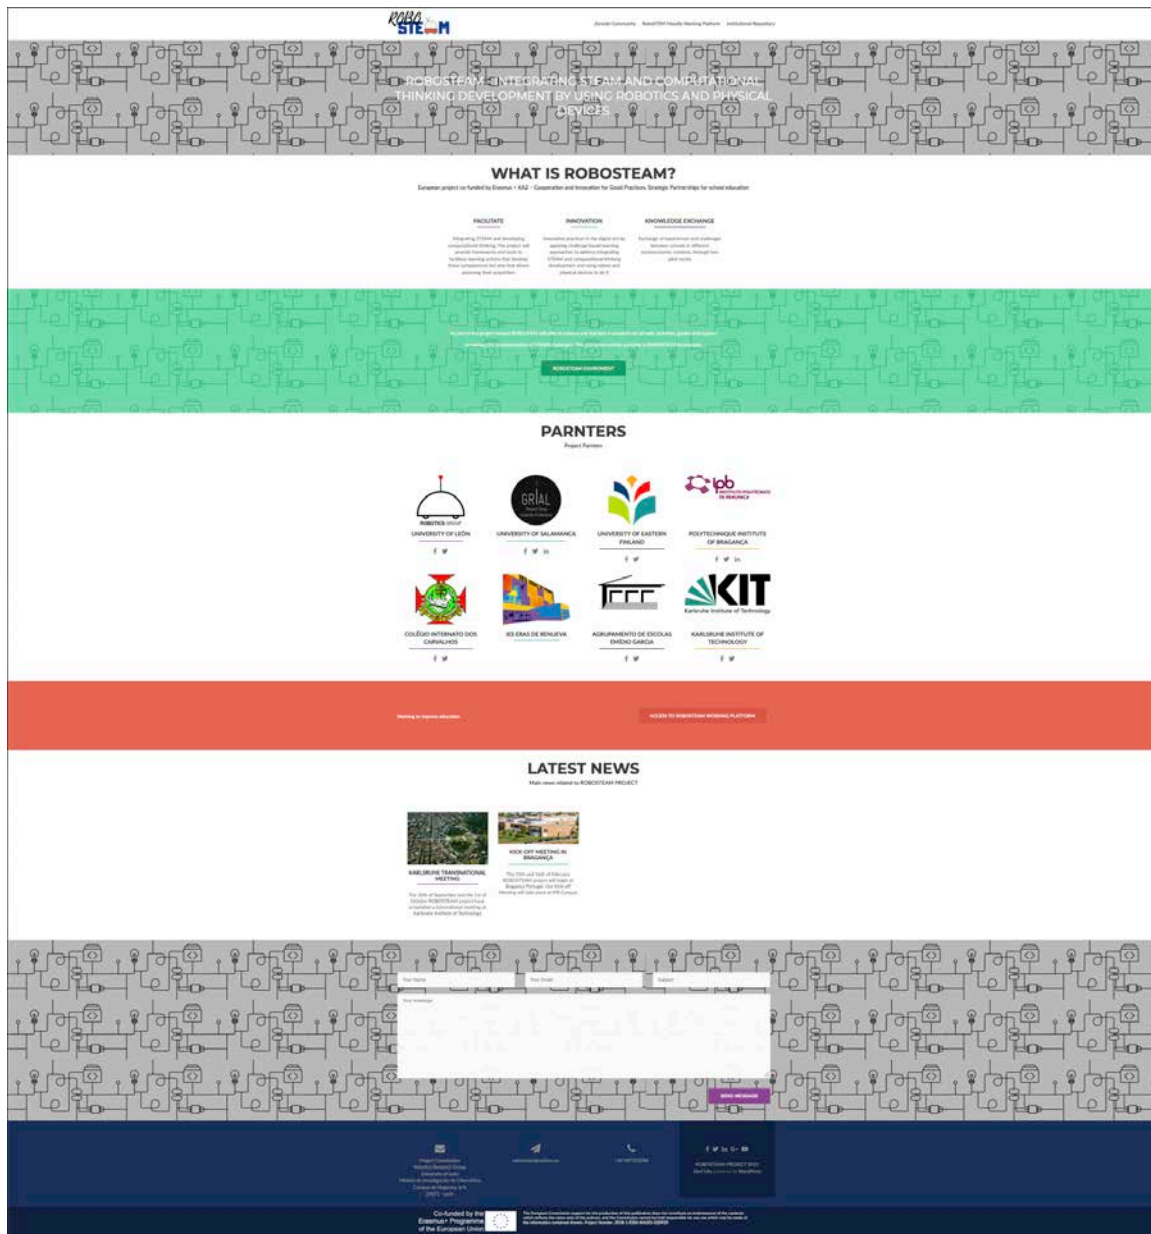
ROBO STEAM

Zenodo Community   RoboSTEM Hourly Meeting Platform   Institutional Repository

ROBOSTEAM - INTEGRATING STEAM AND COMPUTATIONAL THINKING DEVELOPMENT BY USING ROBOTICS AND PHYSICAL DEVICES

WHAT IS ROBOSTEAM?

European project co-funded by Erasmus + KA2 - Cooperation and Innovation for Good Practices. Strategic Partnerships for school education

FACILITATE

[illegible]

INNOVATION

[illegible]

KNOWLEDGE EXCHANGE

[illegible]

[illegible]

ROBOSTEAM ENVIRONMENT

PARNTERS

Project Partners

UNIVERSITY OF LEÓN

UNIVERSITY OF SALAMANCA

UNIVERSITY OF EASTERN FINLAND

POLYTECHNIQUE INSTITUTE OF BRAGANCA

COLÉGIO INTERNATO DOS CARVALHOS

IES ERAS DE RENUEVA

AGRUPAMENTO DE ESCOLAS EMÍDIO GARCIA

KARLSRUHE INSTITUTE OF TECHNOLOGY

KIT Karlsruhe Institute of Technology

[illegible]

ACCESS TO ROBOSTEAM WORKING PLATFORM

LATEST NEWS

Main news related to ROBOSTEAM PROJECT

KARLSRUHE TRANSNATIONAL MEETING

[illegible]

KICK-OFF MEETING IN BRAGANÇA

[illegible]

Your Name   Your Email   Subject

Your Message

SEND MESSAGE

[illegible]

Co-funded by the Erasmus+ Programme of the European Union

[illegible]